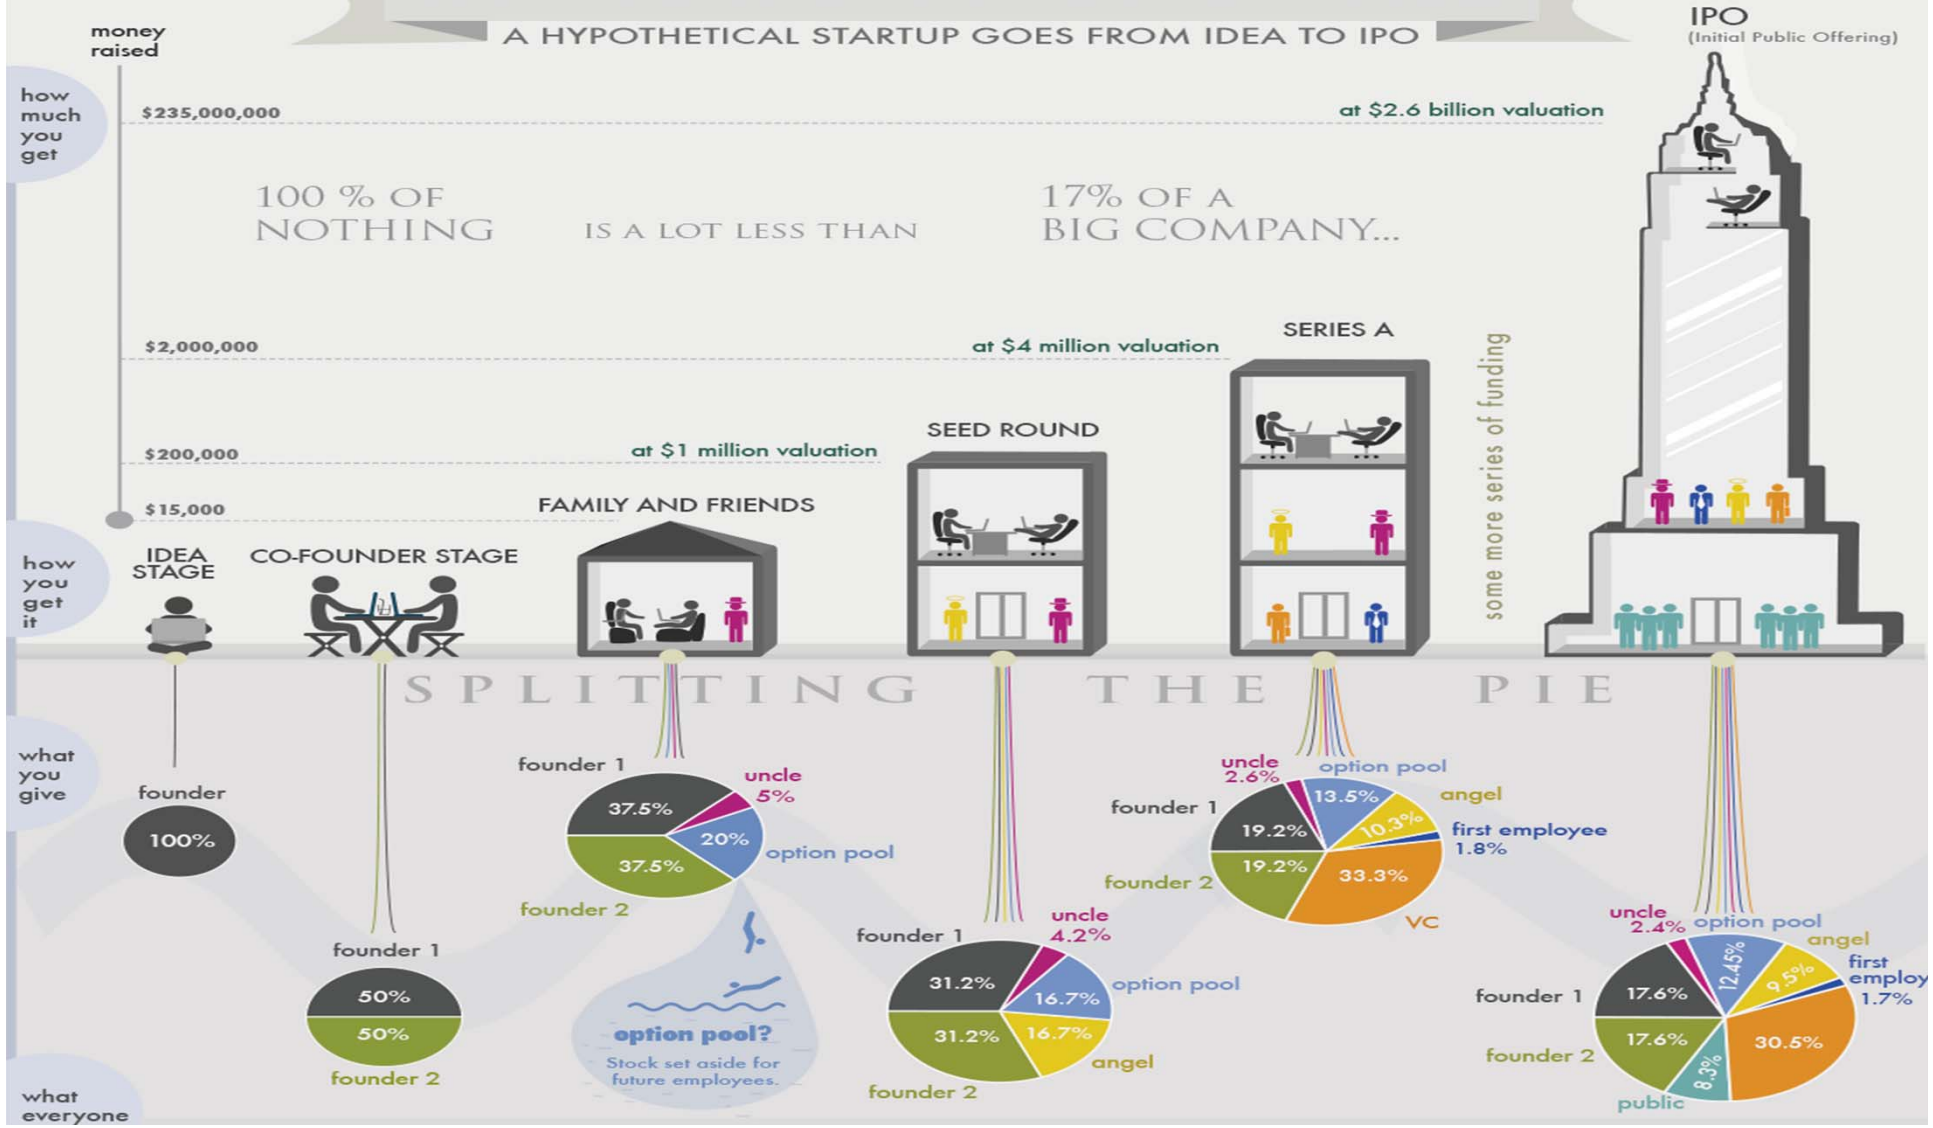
A HYPOTHETICAL STARTUP GOES FROM IDEA TO IPO

IPO
(Initial Public Offering)

money raised

how much you get

$235,000,000

at $2.6 billion valuation

100 % OF NOTHING

IS A LOT LESS THAN

17% OF A BIG COMPANY...

$2,000,000

at $4 million valuation

SERIES A

some more series of funding

$200,000

at $1 million valuation

SEED ROUND

$15,000

FAMILY AND FRIENDS

how you get it

IDEA STAGE

CO-FOUNDER STAGE

SPLITTING THE PIE

what you give

founder

100%

founder 1

50%

50%

founder 2

founder 1

uncle 5%

37.5%

20%

37.5%

option pool

founder 2

option pool?

Stock set aside for future employees.

founder 1

uncle 4.2%

31.2%

16.7%

option pool

31.2%

16.7%

angel

founder 2

uncle 2.6%

option pool

founder 1

13.5%

angel

19.2%

10.3%

first employee 1.8%

founder 2

19.2%

33.3%

VC

uncle 2.4%

option pool

angel

first employ 1.7%

founder 1

17.6%

12.45%

9.5%

founder 2

17.6%

30.5%

8.3%

public

what everyone